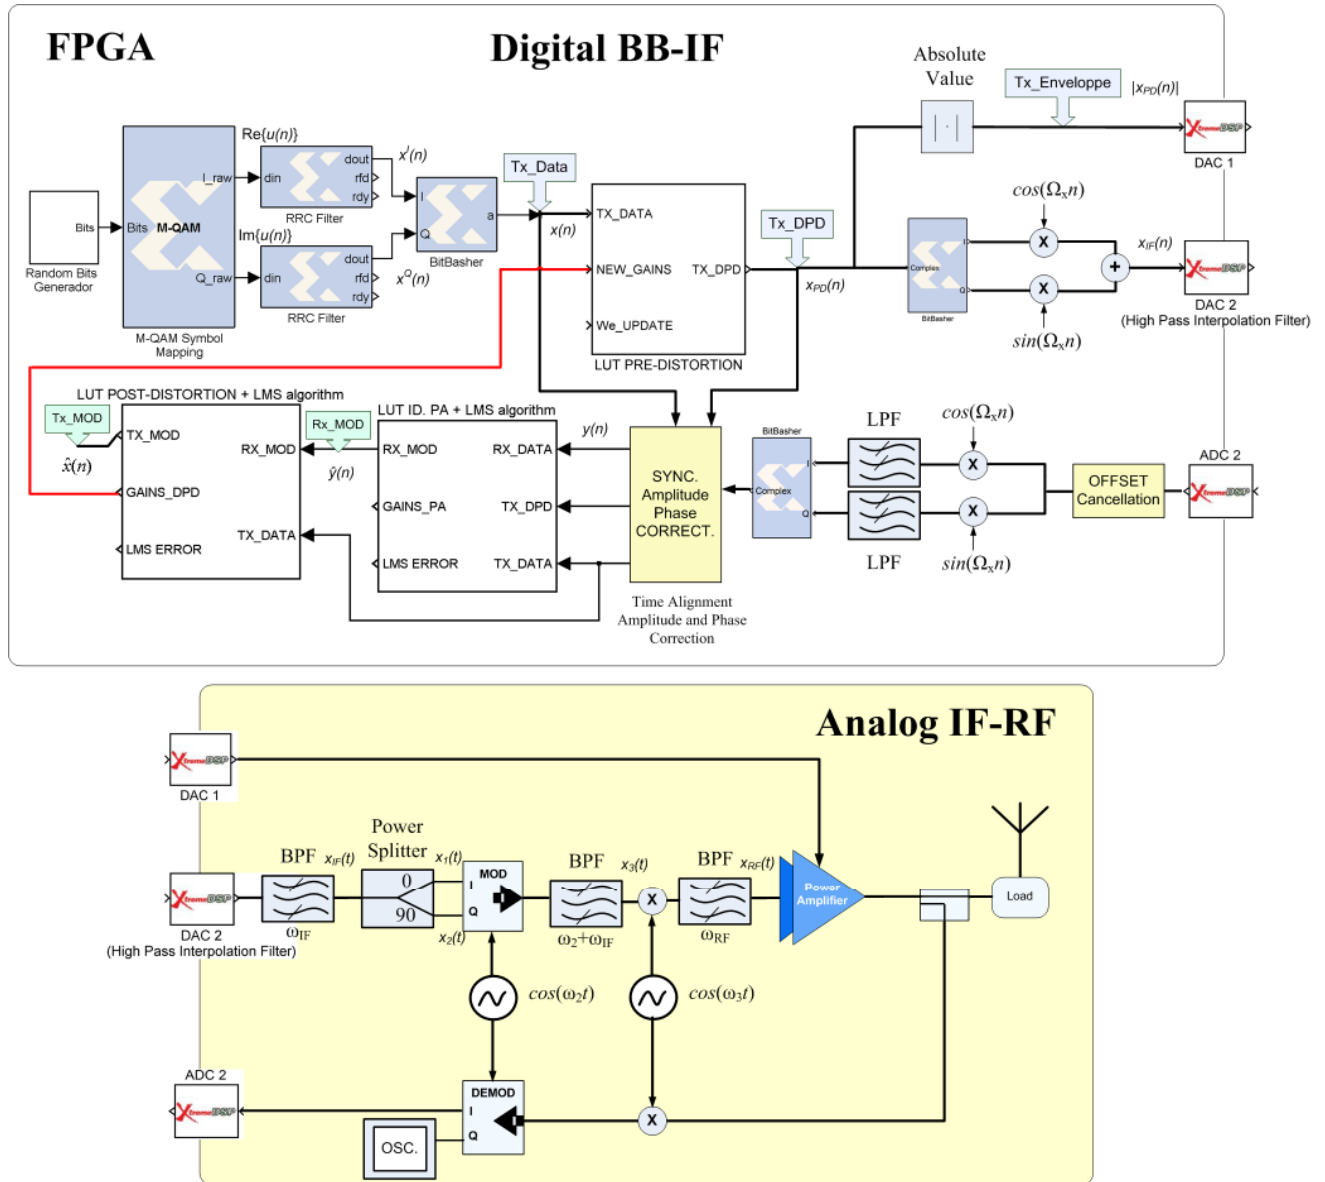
FPGA

Digital BB-IF

Absolute Value

Tx_Enveloppe

$|x_{PD}(n)|$

DAC 1

Re{$u(n)$}

$x^I(n)$

I_raw

din

dout

rfd

rdy

RRC Filter

Tx_Data

Bits

Bits

M-QAM

I

Q

a

BitBasher

TX_DATA

$x(n)$

Tx_DPD

$cos(\Omega_x n)$

Random Bits Generador

Im{$u(n)$}

Q_raw

din

dout

rfd

rdy

RRC Filter

$x^Q(n)$

NEW_GAINS

TX_DPD

$x_{PD}(n)$

Complex

BitBasher

X

X

+

$x_{IF}(n)$

DAC 2
(High Pass Interpolation Filter)

M-QAM Symbol Mapping

We_UPDATE

LUT PRE-DISTORTION

$sin(\Omega_x n)$

LUT POST-DISTORTION + LMS algorithm

Tx_MOD

TX_MOD

$\hat{x}(n)$

GAINS_DPD

LMS ERROR

RX_MOD

TX_DATA

LUT ID. PA + LMS algorithm

Rx_MOD

$\hat{y}(n)$

RX_MOD

GAINS_PA

LMS ERROR

RX_DATA

TX_DPD

TX_DATA

$y(n)$

SYNC. Amplitude Phase CORRECT.

Time Alignment Amplitude and Phase Correction

BitBasher

Complex

LPF

LPF

$cos(\Omega_x n)$

X

X

$sin(\Omega_x n)$

OFFSET Cancellation

ADC 2

Analog IF-RF

DAC 1

Power Splitter

BPF

$x_{IF}(t)$

$x_1(t)$

0

90

$x_2(t)$

MOD

I

Q

BPF

$x_3(t)$

BPF

$x_{RF}(t)$

Power Amplifier

Load

DAC 2
(High Pass Interpolation Filter)

$\omega_{IF}$

$\omega_2+\omega_{IF}$

X

$\omega_{RF}$

$cos(\omega_2 t)$

$cos(\omega_3 t)$

ADC 2

DEMOD

I

Q

X

OSC.